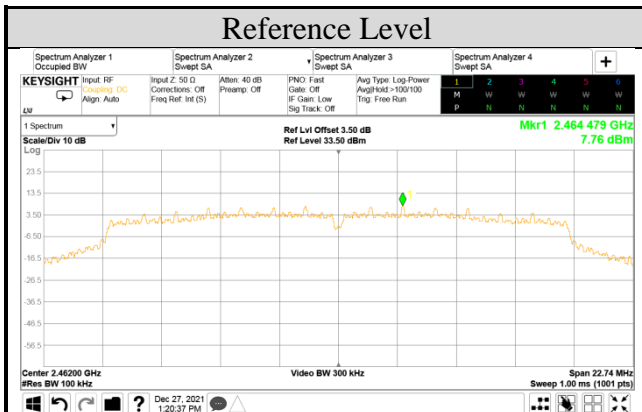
Reference Level

Spectrum Analyzer 1
Occupied BW

Spectrum Analyzer 2
Swept SA

Spectrum Analyzer 3
Swept SA

Spectrum Analyzer 4
Swept SA

+

KEYSIGHT Input: RF
Coupling: DC
Align: Auto

LXI

Input Z: 50 Ω
Corrections: Off
Freq Ref: Int (S)

Atten: 40 dB
Preamp: Off

PNO: Fast
Gate: Off
IF Gain: Low
Sig Track: Off

Avg Type: Log-Power
Avg|Hold:>100/100
Trig: Free Run

| 1 | 2 | 3 | 4 | 5 | 6 |
|---|---|---|---|---|---|
| M | W | W | W | W | W |
| P | N | N | N | N | N |

1 Spectrum

Scale/Div 10 dB

Log

Ref Lvl Offset 3.50 dB
Ref Level 33.50 dBm

Mkr1 2.464 479 GHz
7.76 dBm

23.5

13.5

3.50

-6.50

-16.5

-26.5

-36.5

-46.5

-56.5

1

Center 2.46200 GHz
#Res BW 100 kHz

Video BW 300 kHz

Span 22.74 MHz
Sweep 1.00 ms (1001 pts)

?

Dec 27, 2021
1:20:37 PM